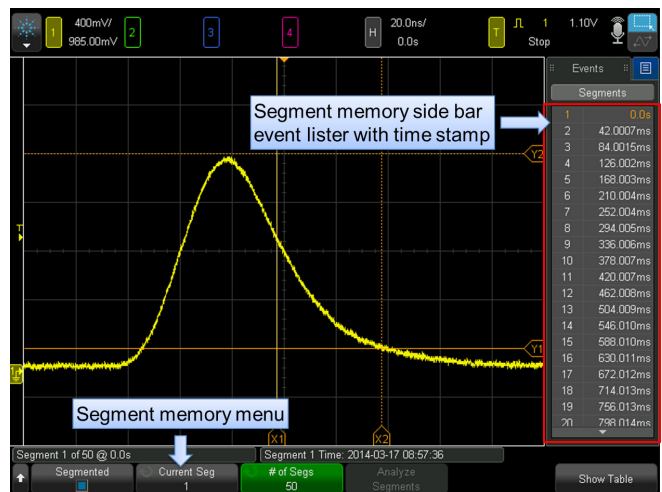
1 400mV/ 985.00mV 2 3 4 H 20.0ns/ 0.0s T 1 1.10V Stop

Events Segments

Segment memory side bar event lister with time stamp

| | |
|---|---|
| 1 | 0.0s |
| 2 | 42.0007ms |
| 3 | 84.0015ms |
| 4 | 126.002ms |
| 5 | 168.003ms |
| 6 | 210.004ms |
| 7 | 252.004ms |
| 8 | 294.005ms |
| 9 | 336.006ms |
| 10 | 378.007ms |
| 11 | 420.007ms |
| 12 | 462.008ms |
| 13 | 504.009ms |
| 14 | 546.010ms |
| 15 | 588.010ms |
| 16 | 630.011ms |
| 17 | 672.012ms |
| 18 | 714.013ms |
| 19 | 756.013ms |
| 20 | 798.014ms |

Y2 T Y1 X1 X2

Segment memory menu

Segment 1 of 50 @ 0.0s Segment 1 Time: 2014-03-17 08:57:36

Segmented Current Seg 1 # of Segs 50 Analyze Segments Show Table